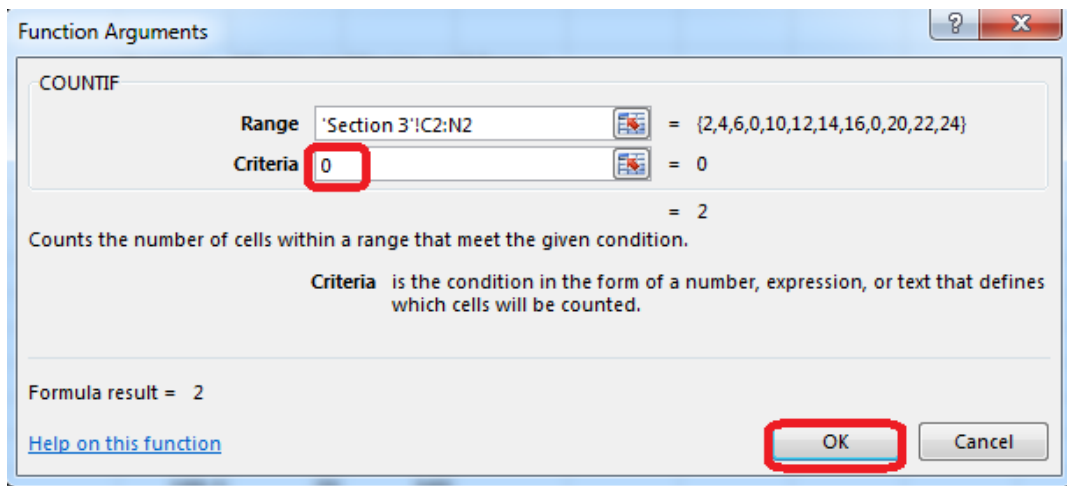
Function Arguments

?

X

COUNTIF

Range 'Section 3'!C2:N2 = {2,4,6,0,10,12,14,16,0,20,22,24}

Criteria 0 = 0

= 2

Counts the number of cells within a range that meet the given condition.

Criteria is the condition in the form of a number, expression, or text that defines which cells will be counted.

Formula result = 2

Help on this function

OK

Cancel